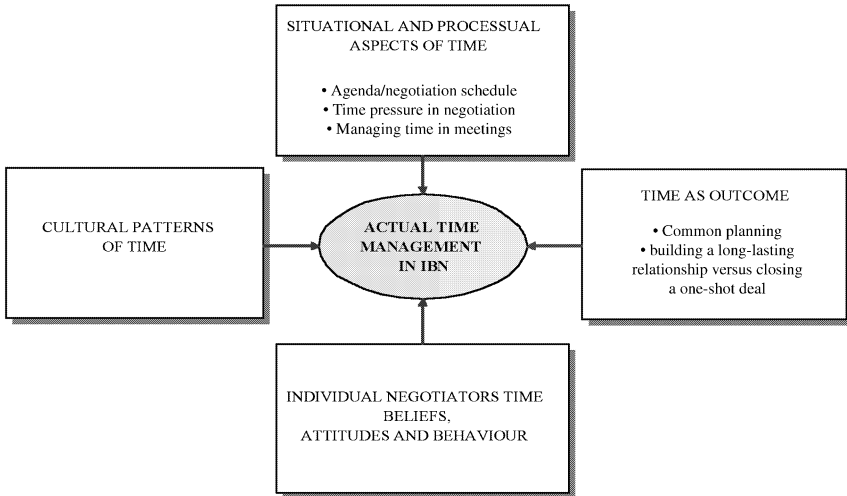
SITUATIONAL AND PROCESSUAL ASPECTS OF TIME

• Agenda/negotiation schedule
• Time pressure in negotiation
• Managing time in meetings

CULTURAL PATTERNS OF TIME

ACTUAL TIME MANAGEMENT IN IBN

TIME AS OUTCOME

• Common planning
• building a long-lasting relationship versus closing a one-shot deal

INDIVIDUAL NEGOTIATORS TIME BELIEFS, ATTITUDES AND BEHAVIOUR